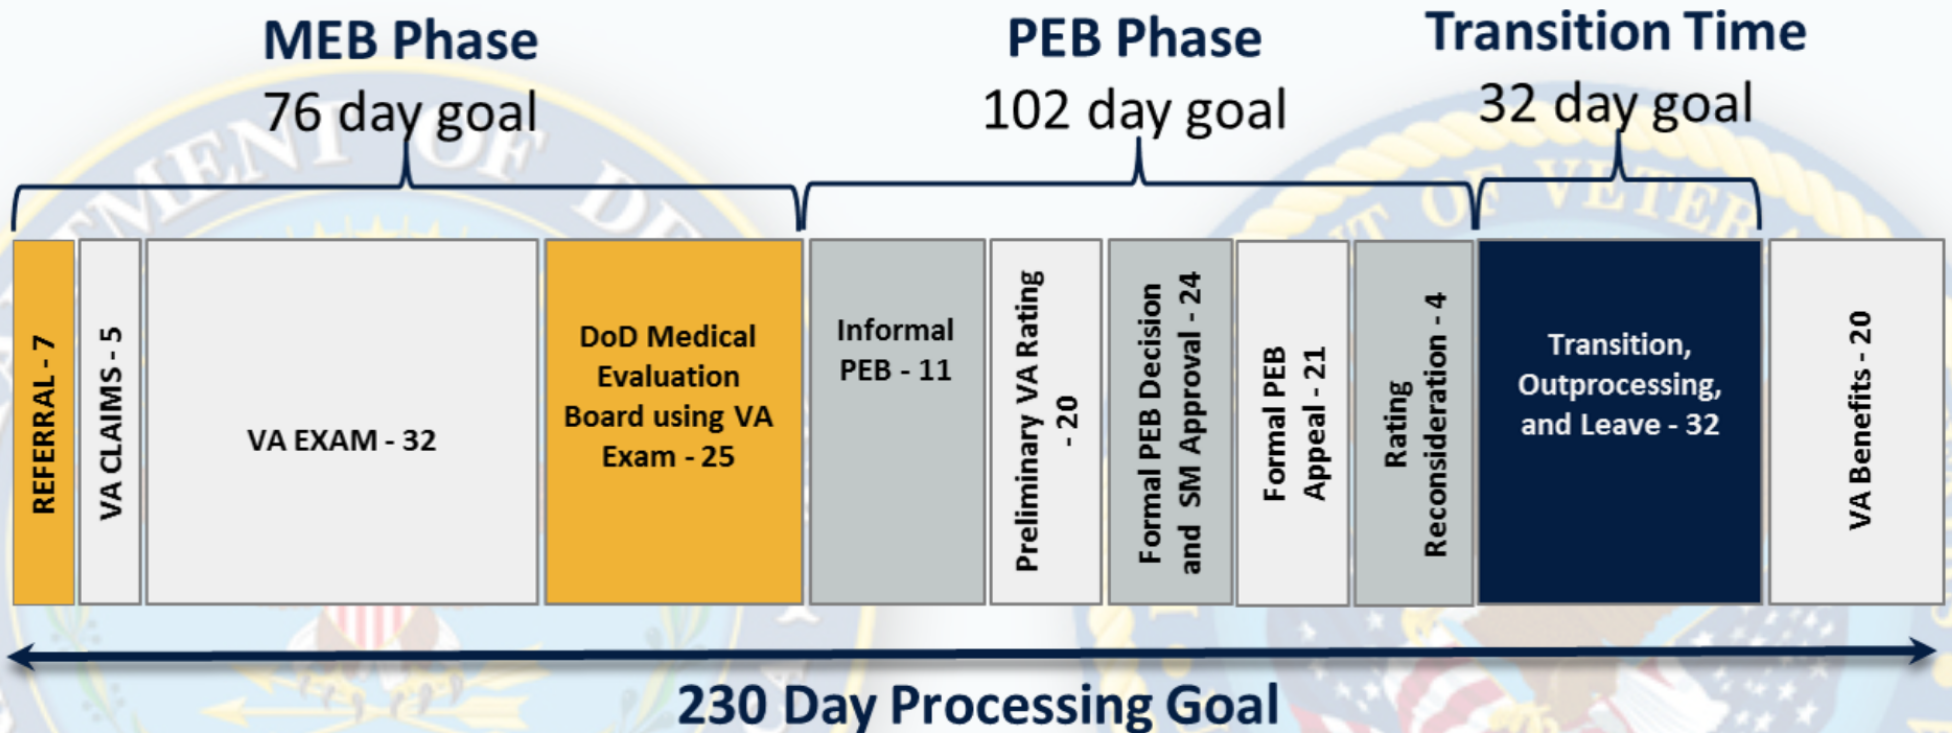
MEB Phase
76 day goal

PEB Phase
102 day goal

Transition Time
32 day goal

REFERRAL - 7

VA CLAIMS - 5

VA EXAM - 32

DoD Medical Evaluation Board using VA Exam - 25

Informal PEB - 11

Preliminary VA Rating - 20

Formal PEB Decision and SM Approval - 24

Formal PEB Appeal - 21

Rating Reconsideration - 4

Transition, Outprocessing, and Leave - 32

VA Benefits - 20

230 Day Processing Goal